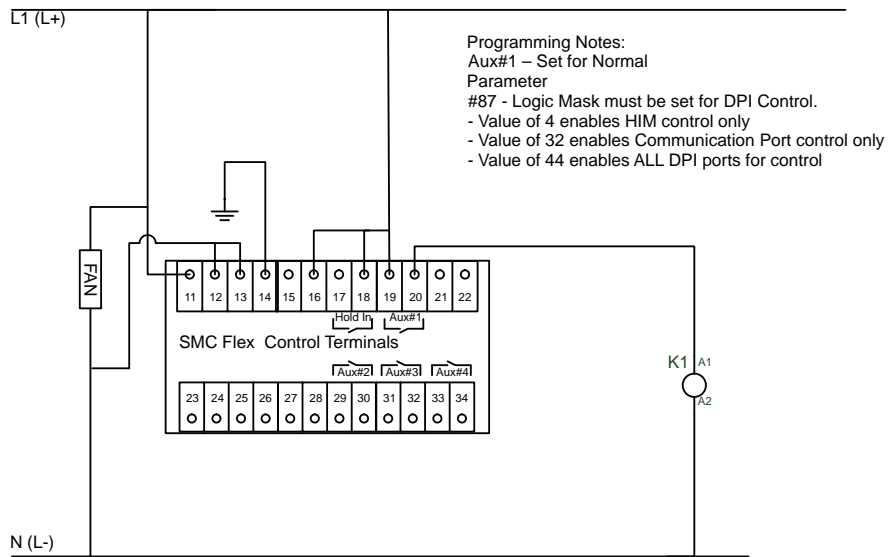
L1 (L+)

Programming Notes:
Aux#1 – Set for Normal
Parameter
#87 - Logic Mask must be set for DPI Control.
- Value of 4 enables HIM control only
- Value of 32 enables Communication Port control only
- Value of 44 enables ALL DPI ports for control

FAN

| 11 | 12 | 13 | 14 | 15 | 16 | 17 | 18 | 19 | 20 | 21 | 22 |
|---|---|---|---|---|---|---|---|---|---|---|---|

Hold In
Aux#1

SMC Flex Control Terminals

Aux#2 Aux#3 Aux#4

| 23 | 24 | 25 | 26 | 27 | 28 | 29 | 30 | 31 | 32 | 33 | 34 |
|---|---|---|---|---|---|---|---|---|---|---|---|

K1 A1
A2

N (L-)